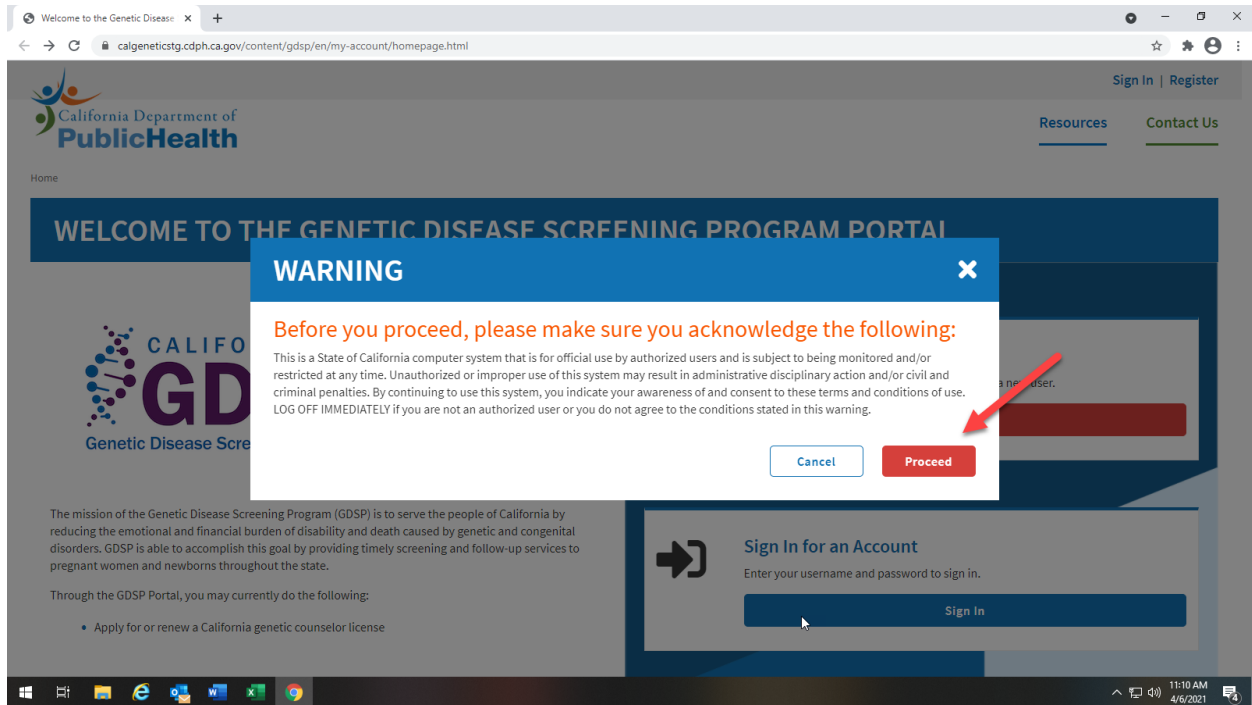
Welcome to the Genetic Disease ×

calgeneticstg.cdph.ca.gov/content/gdsp/en/my-account/homepage.html

Sign In | Register

California Department of PublicHealth

Resources

Contact Us

Home

WELCOME TO THE GENETIC DISEASE SCREENING PROGRAM PORTAL

WARNING

Before you proceed, please make sure you acknowledge the following:

This is a State of California computer system that is for official use by authorized users and is subject to being monitored and/or restricted at any time. Unauthorized or improper use of this system may result in administrative disciplinary action and/or civil and criminal penalties. By continuing to use this system, you indicate your awareness of and consent to these terms and conditions of use. LOG OFF IMMEDIATELY if you are not an authorized user or you do not agree to the conditions stated in this warning.

Cancel

Proceed

CALIFO

GD

Genetic Disease Scre

a new user.

The mission of the Genetic Disease Screening Program (GDSP) is to serve the people of California by reducing the emotional and financial burden of disability and death caused by genetic and congenital disorders. GDSP is able to accomplish this goal by providing timely screening and follow-up services to pregnant women and newborns throughout the state.

Through the GDSP Portal, you may currently do the following:

• Apply for or renew a California genetic counselor license

Sign In for an Account

Enter your username and password to sign in.

Sign In

11:10 AM
4/6/2021

4